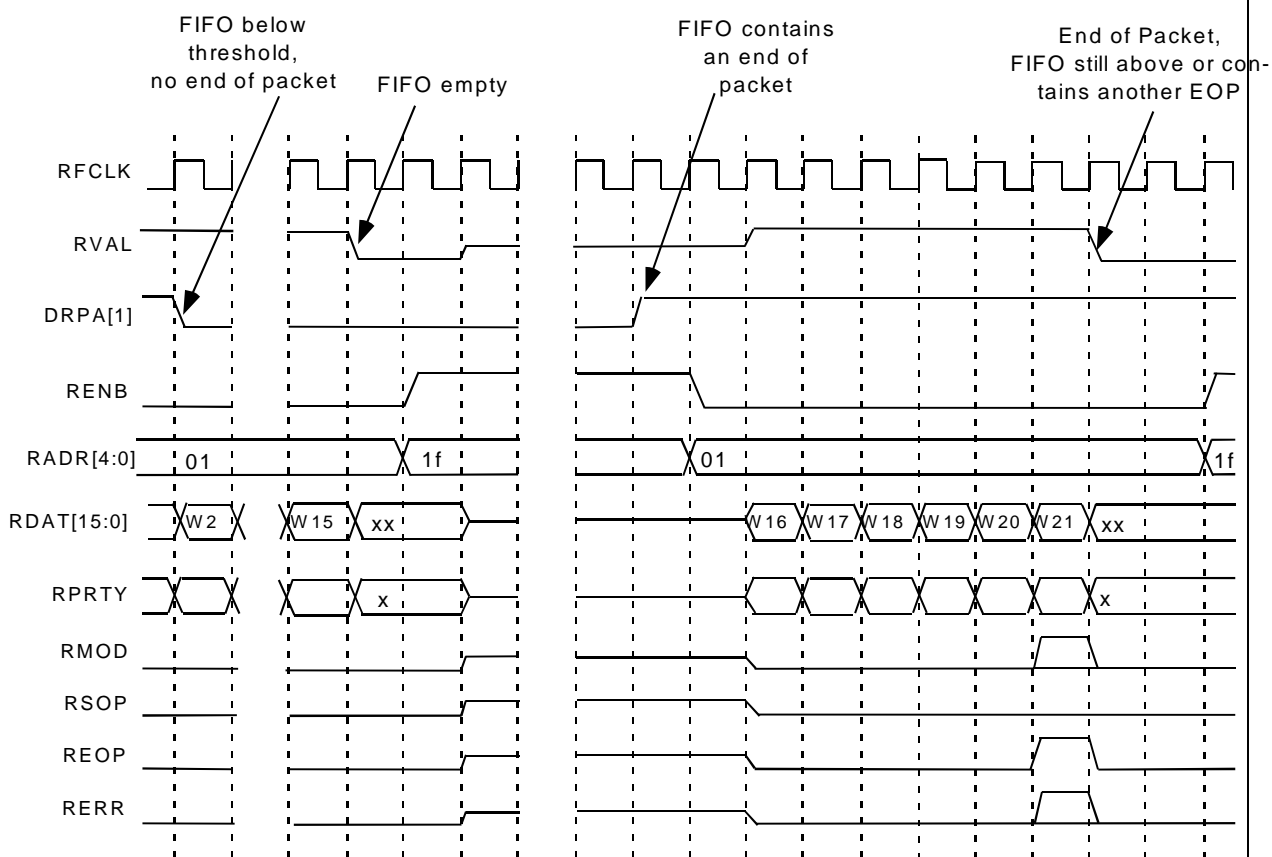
FIFO below threshold, no end of packet

FIFO empty

FIFO contains an end of packet

End of Packet, FIFO still above or contains another EOP

RFCLK

RVAL

DRPA[1]

RENB

RADR[4:0]

01

1f

01

1f

RDAT[15:0]

W 2

W 15

xx

W 16

W 17

W 18

W 19

W 20

W 21

xx

RPRTY

x

x

RMOD

RSOP

REOP

RERR